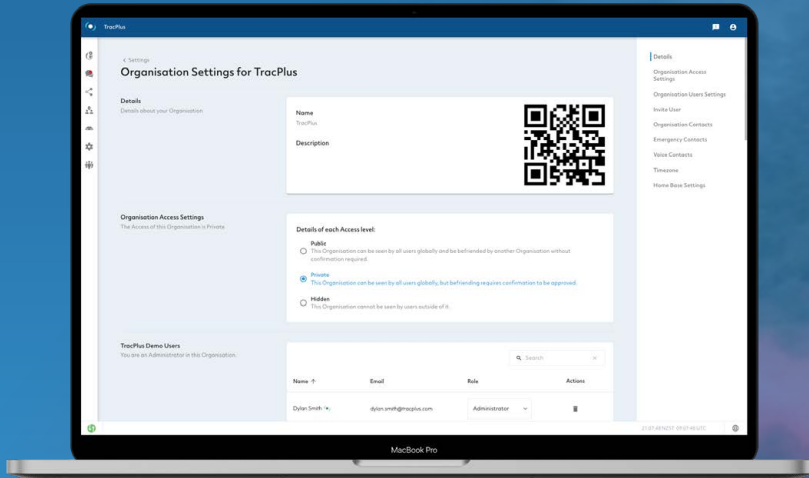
TracPlus

< Settings
Organisation Settings for TracPlus

Details
Details about your Organisation

Name
TracPlus

Description

Organisation Access Settings
The Access of this Organisation is Private

Details of each Access level:

Public
This Organisation can be seen by all users globally and be befriended by another Organisation without confirmation required.

Private
This Organisation can be seen by all users globally, but befriending requires confirmation to be approved.

Hidden
This Organisation cannot be seen by users outside of it.

TracPlus Demo Users
You are an Administrator in this Organisation.

Search

| Name ↑ | Email | Role | Actions |
|---|---|---|---|
| Dylan Smith | dylan.smith@tracplus.com | Administrator | |

Details
Organisation Access Settings
Organisation Users Settings
Invite User
Organisation Contacts
Emergency Contacts
Voice Contacts
Timezone
Home Base Settings

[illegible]

MacBook Pro